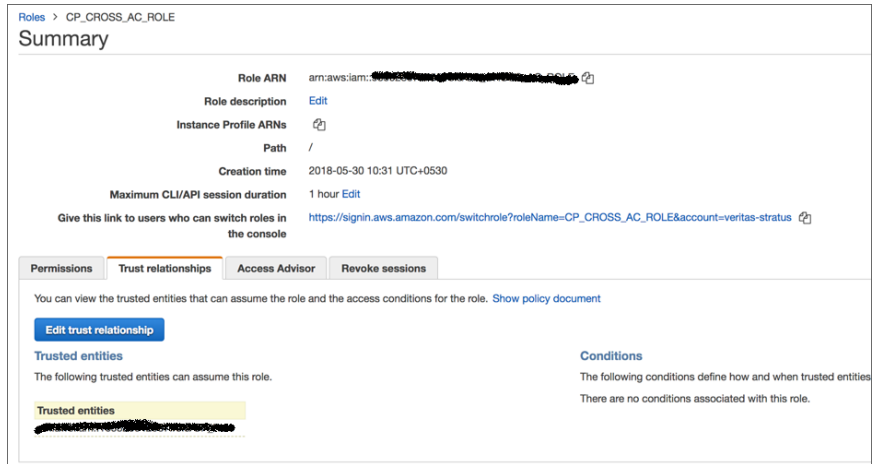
Roles > CP_CROSS_AC_ROLE

Summary

| | |
|---|---|
| Role ARN | arn:aws:iam::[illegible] |
| Role description | Edit |
| Instance Profile ARNs | |
| Path | / |
| Creation time | 2018-05-30 10:31 UTC+0530 |
| Maximum CLI/API session duration | 1 hour Edit |
| Give this link to users who can switch roles in the console | https://signin.aws.amazon.com/switchrole?roleName=CP_CROSS_AC_ROLE&account=veritas-stratus |

Permissions | Trust relationships | Access Advisor | Revoke sessions

You can view the trusted entities that can assume the role and the access conditions for the role. Show policy document

Edit trust relationship

Trusted entities

The following trusted entities can assume this role.

| Trusted entities |
|---|
| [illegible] |

Conditions

The following conditions define how and when trusted entities

There are no conditions associated with this role.